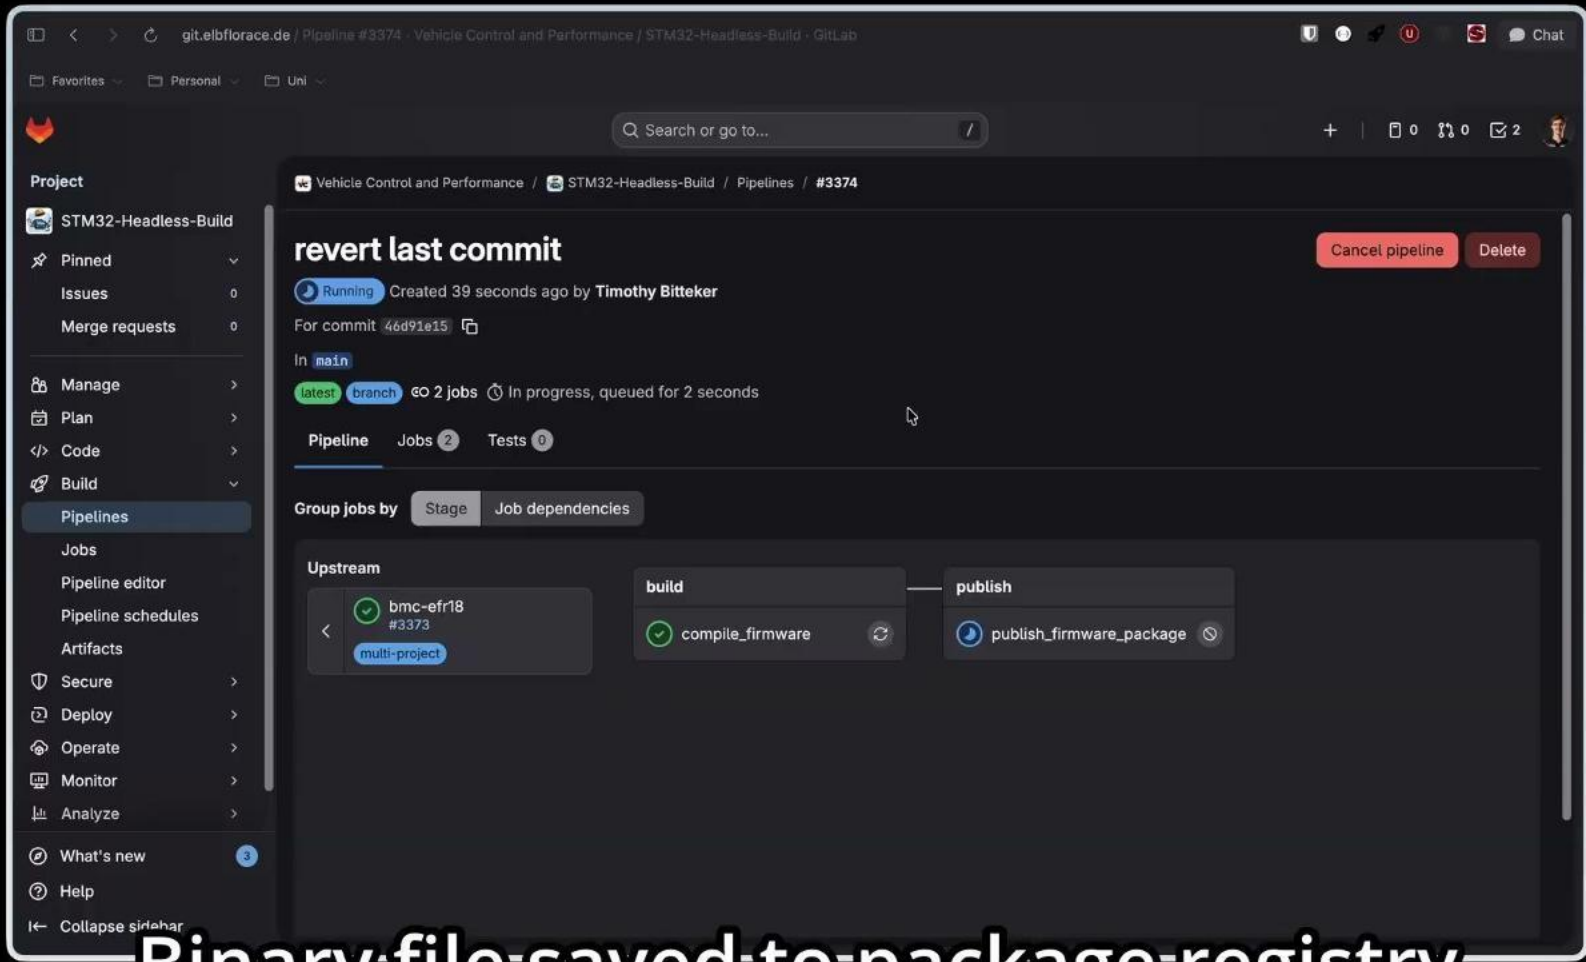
git.elbflorace.de / Pipeline #3374 · Vehicle Control and Performance / STM32-Headless-Build · GitLab

Chat

Favorites Personal Uni

Search or go to... /

0 0 2

Project

STM32-Headless-Build

Pinned

Issues 0

Merge requests 0

Manage

Plan

Code

Build

Pipelines

Jobs

Pipeline editor

Pipeline schedules

Artifacts

Secure

Deploy

Operate

Monitor

Analyze

What's new 3

Help

Collapse sidebar

Vehicle Control and Performance / STM32-Headless-Build / Pipelines / #3374

revert last commit

Cancel pipeline Delete

Running Created 39 seconds ago by Timothy Bitteker

For commit 46d91e15

In main

latest branch 2 jobs In progress, queued for 2 seconds

Pipeline Jobs 2 Tests 0

Group jobs by Stage Job dependencies

Upstream

bmc-efr18
#3373
multi-project

build

compile_firmware

publish

publish_firmware_package

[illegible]inary file saved to package registry